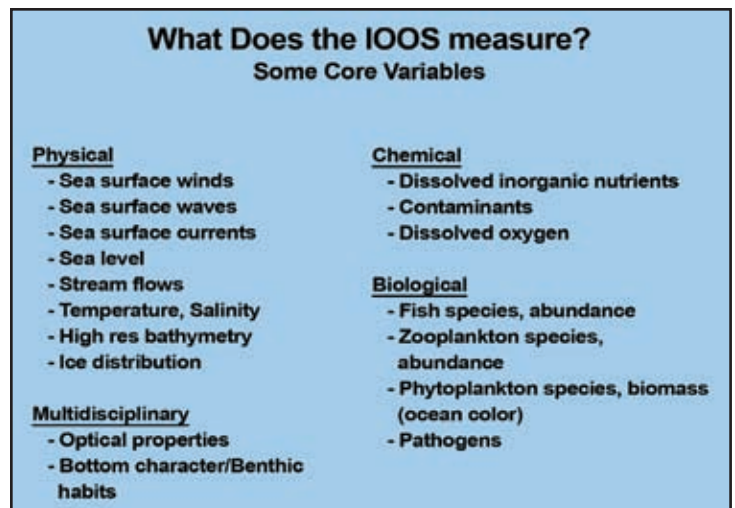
What Does the IOOS measure?
Some Core Variables

Physical
- Sea surface winds
- Sea surface waves
- Sea surface currents
- Sea level
- Stream flows
- Temperature, Salinity
- High res bathymetry
- Ice distribution

Multidisciplinary
- Optical properties
- Bottom character/Benthic habits

Chemical
- Dissolved inorganic nutrients
- Contaminants
- Dissolved oxygen

Biological
- Fish species, abundance
- Zooplankton species, abundance
- Phytoplankton species, biomass (ocean color)
- Pathogens